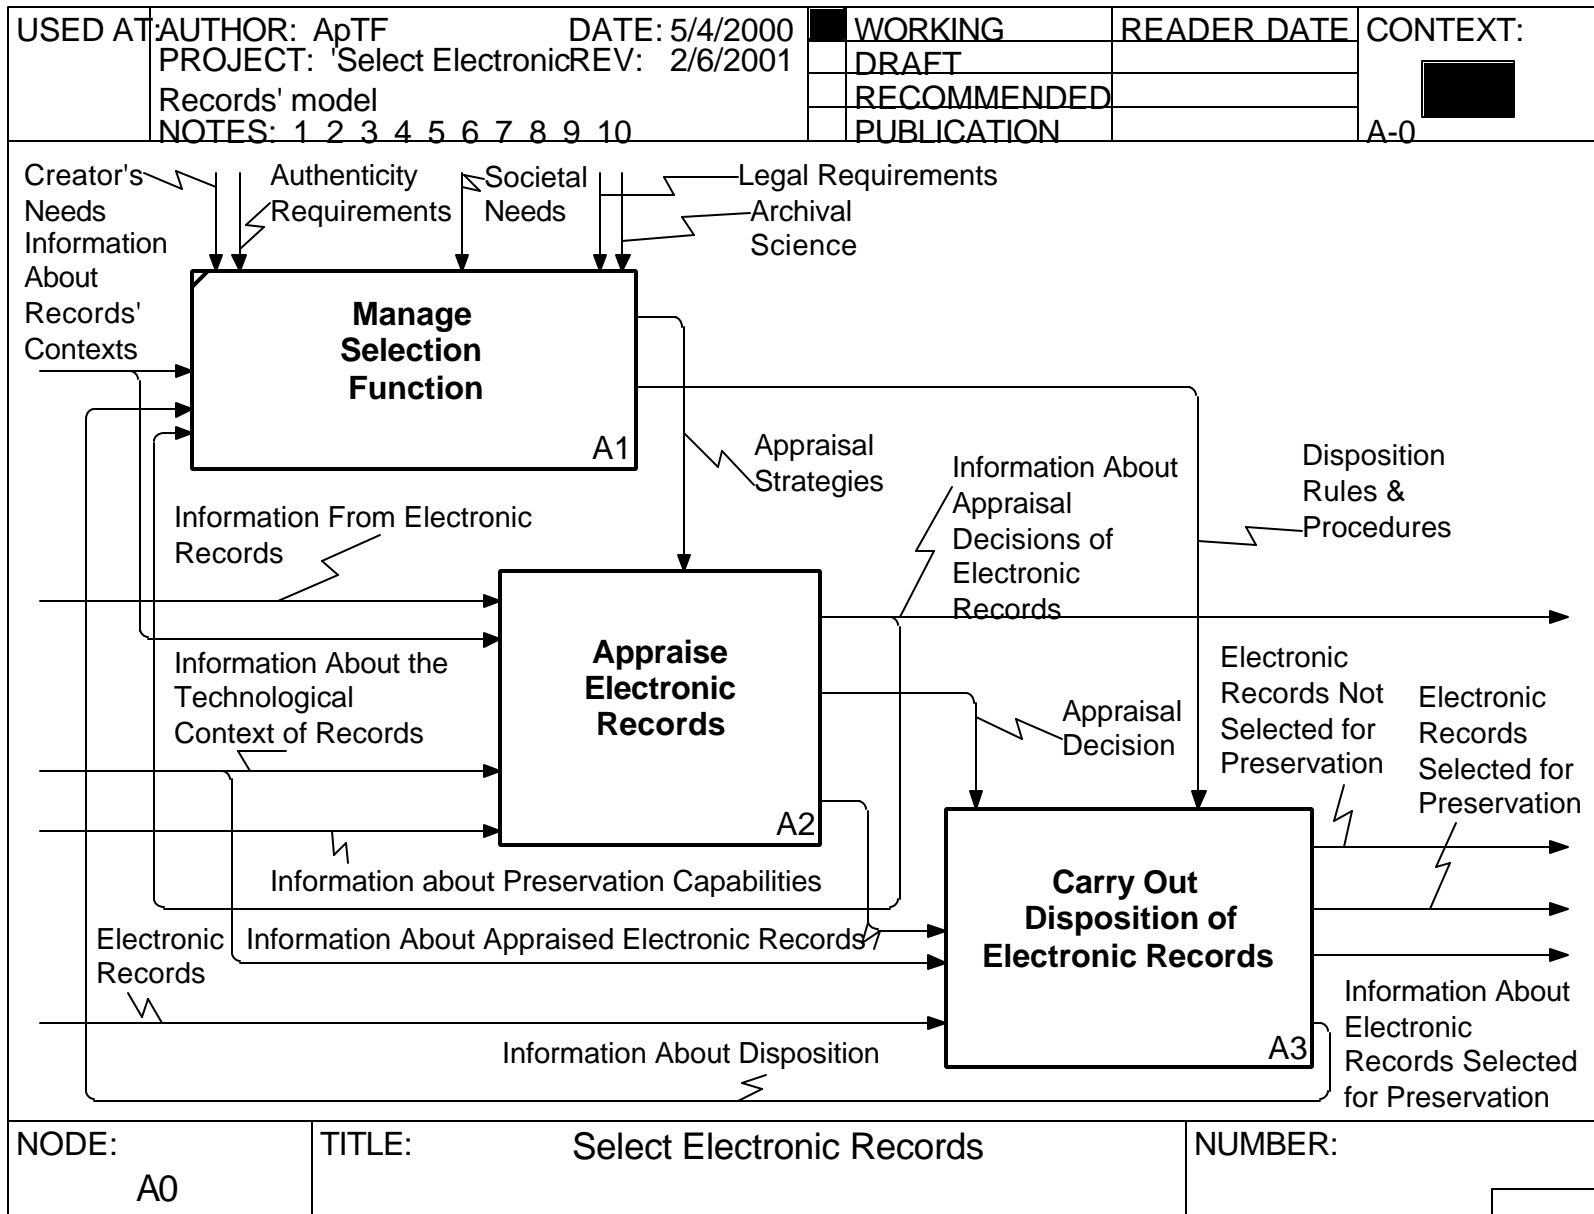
USED AT: AUTHOR: ApTF DATE: 5/4/2000
PROJECT: 'Select Electronic Records' model REV: 2/6/2001
NOTES: 1 2 3 4 5 6 7 8 9 10

WORKING
DRAFT
RECOMMENDED
PUBLICATION

READER DATE

CONTEXT:

A-0

Creator's Needs
Authenticity Requirements
Societal Needs
Legal Requirements
Archival Science

Information About Records' Contexts

Manage Selection Function
A1

Appraisal Strategies

Information About Appraisal Decisions of Electronic Records

Disposition Rules & Procedures

Information From Electronic Records

Appraise Electronic Records
A2

Information About the Technological Context of Records

Electronic Records Not Selected for Preservation

Electronic Records Selected for Preservation

Appraisal Decision

Information about Preservation Capabilities

Carry Out Disposition of Electronic Records
A3

Electronic Records

Information About Appraised Electronic Records

Information About Electronic Records Selected for Preservation

Information About Disposition

NODE:
A0

TITLE:
Select Electronic Records

NUMBER: